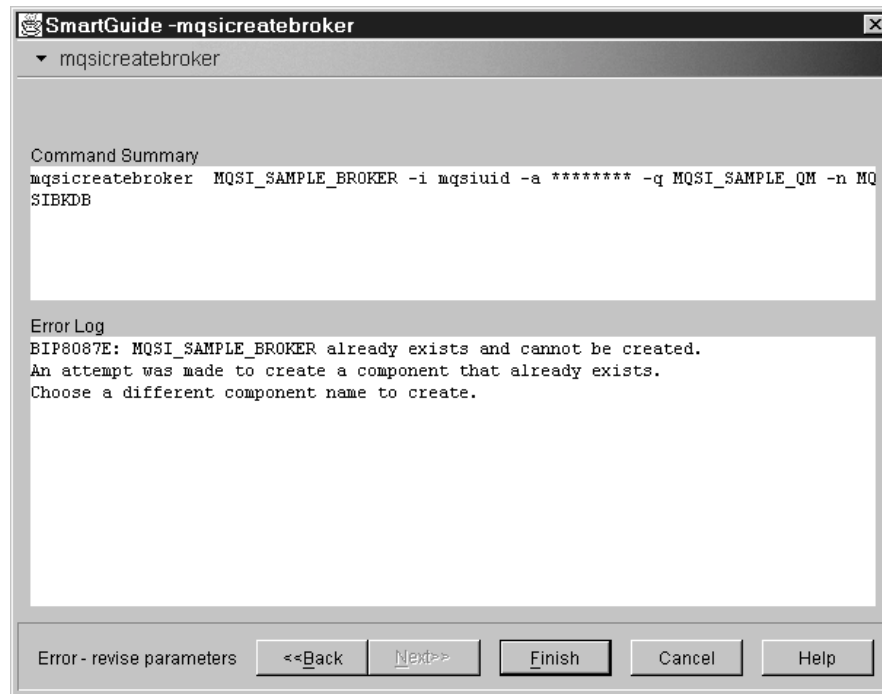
SmartGuide -mqsicreatebroker

mqsicreatebroker

Command Summary

mqsicreatebroker MQSI_SAMPLE_BROKER -i mqsiuid -a ******** -q MQSI_SAMPLE_QM -n MQSIBKDB

Error Log

BIP8087E: MQSI_SAMPLE_BROKER already exists and cannot be created.
An attempt was made to create a component that already exists.
Choose a different component name to create.

Error - revise parameters

<<Back

Next>>

Finish

Cancel

Help